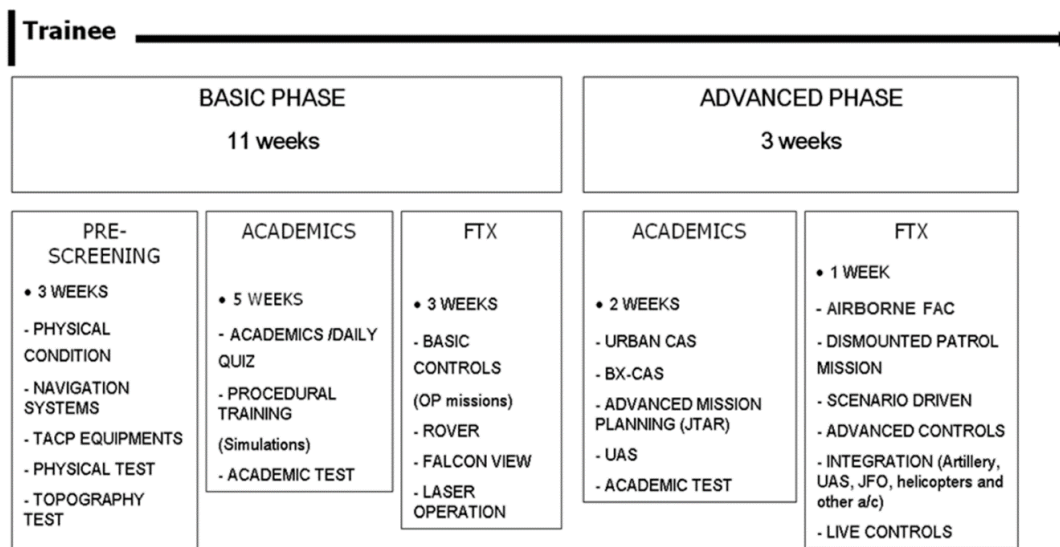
Trainee

BASIC PHASE
11 weeks

ADVANCED PHASE
3 weeks

PRE-SCREENING
• 3 WEEKS
- PHYSICAL CONDITION
- NAVIGATION SYSTEMS
- TACP EQUIPMENTS
- PHYSICAL TEST
- TOPOGRAPHY TEST

ACADEMICS
• 5 WEEKS
- ACADEMICS /DAILY QUIZ
- PROCEDURAL TRAINING
(Simulations)
- ACADEMIC TEST

FTX
• 3 WEEKS
- BASIC CONTROLS
(OP missions)
- ROVER
- FALCON VIEW
- LASER OPERATION

ACADEMICS
• 2 WEEKS
- URBAN CAS
- BX-CAS
- ADVANCED MISSION PLANNING (JTAR)
- UAS
- ACADEMIC TEST

FTX
• 1 WEEK
- AIRBORNE FAC
- DISMOUNTED PATROL MISSION
- SCENARIO DRIVEN
- ADVANCED CONTROLS
- INTEGRATION (Artillery, UAS, JFO, helicopters and other a/c)
- LIVE CONTROLS